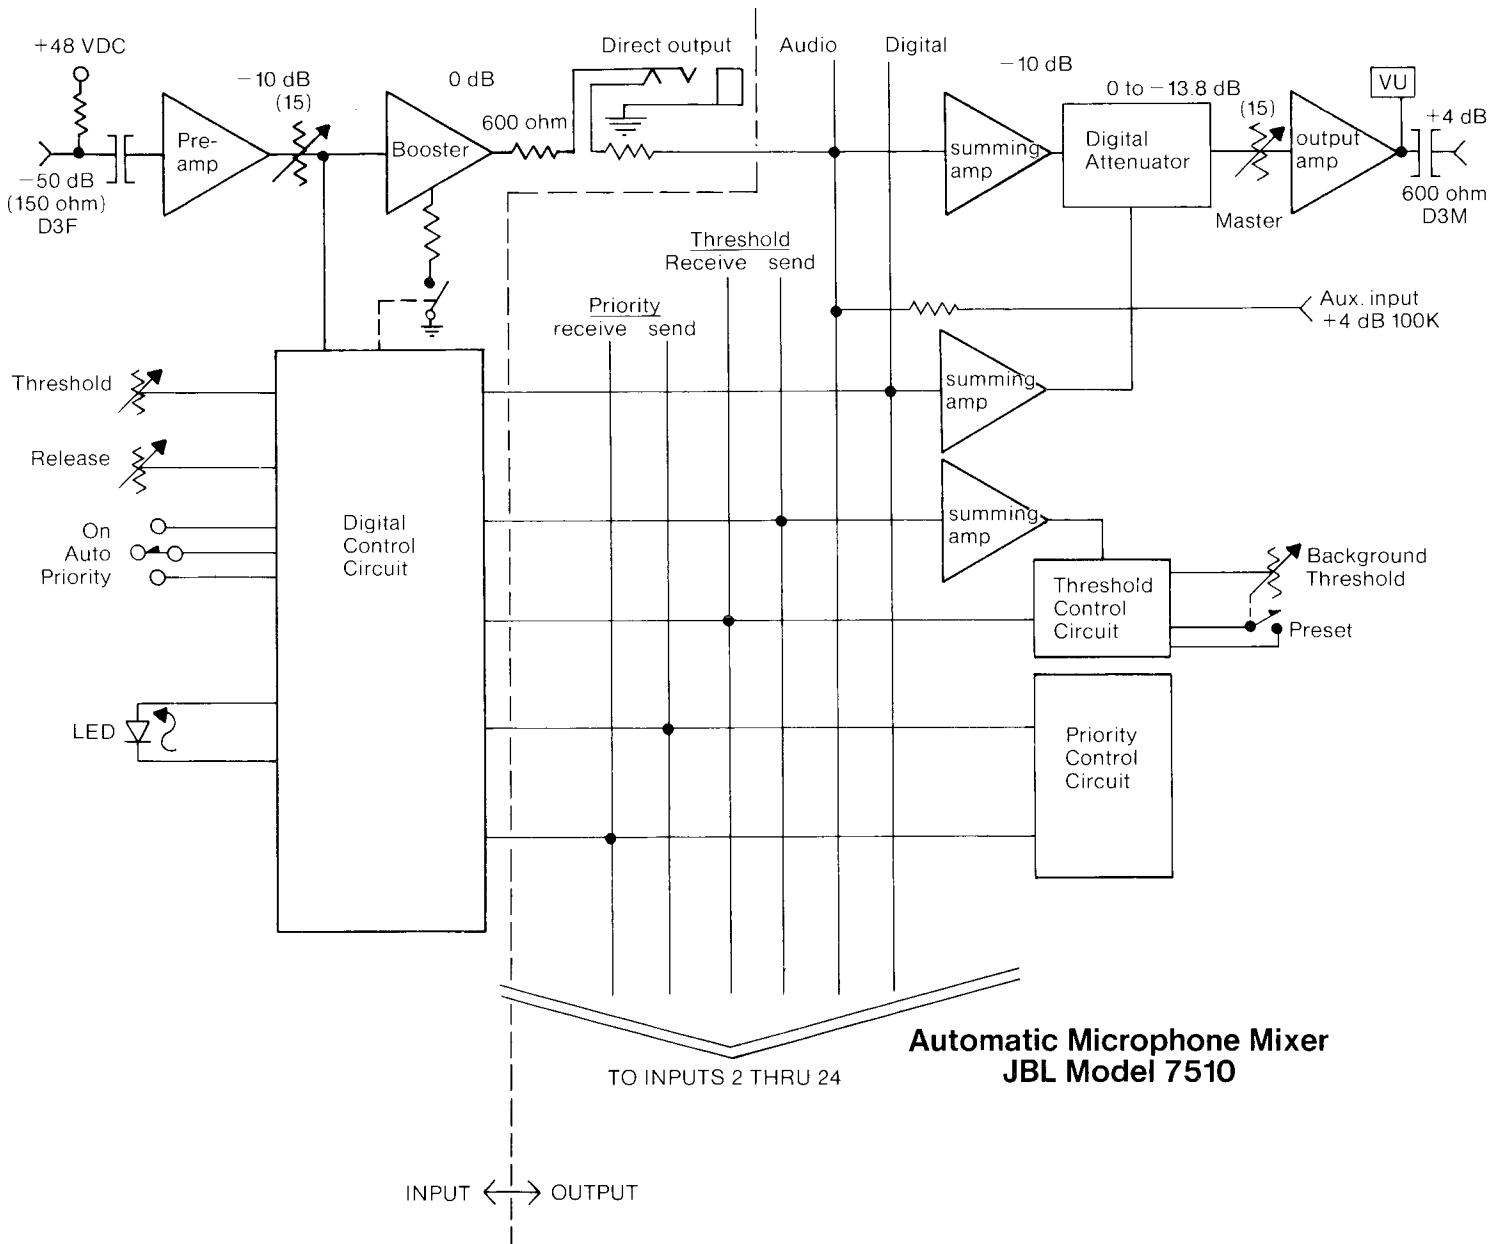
+48 VDC

−50 dB
(150 ohm)
D3F

Pre-
amp

−10 dB
(15)

0 dB

Booster

600 ohm

Direct output

Audio

Digital

−10 dB

summing
amp

0 to −13.8 dB

Digital
Attenuator

(15)

Master

output
amp

VU

+4 dB

600 ohm
D3M

Threshold
Receive send

Priority
receive send

Aux. input
+4 dB 100K

summing
amp

Threshold

Release

On
Auto
Priority

Digital
Control
Circuit

summing
amp

Threshold
Control
Circuit

Background
Threshold

Preset

LED

Priority
Control
Circuit

TO INPUTS 2 THRU 24

Automatic Microphone Mixer
JBL Model 7510

INPUT OUTPUT